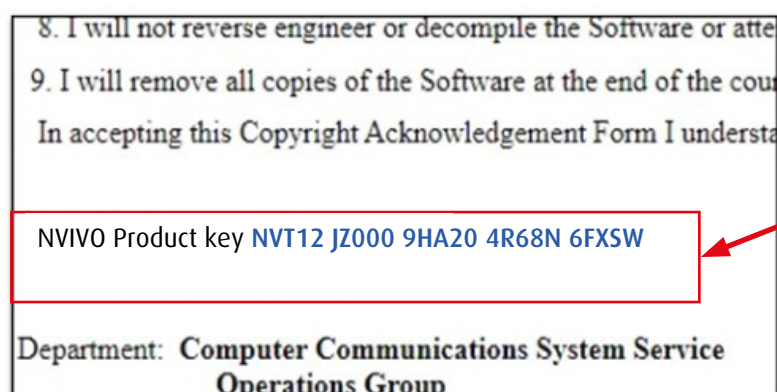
8. I will not reverse engineer or decompile the Software or atte

9. I will remove all copies of the Software at the end of the cou

In accepting this Copyright Acknowledgement Form I understa

NVIVO Product key NVT12 JZ000 9HA20 4R68N 6FXSW

Department: Computer Communications System Service Operations Group